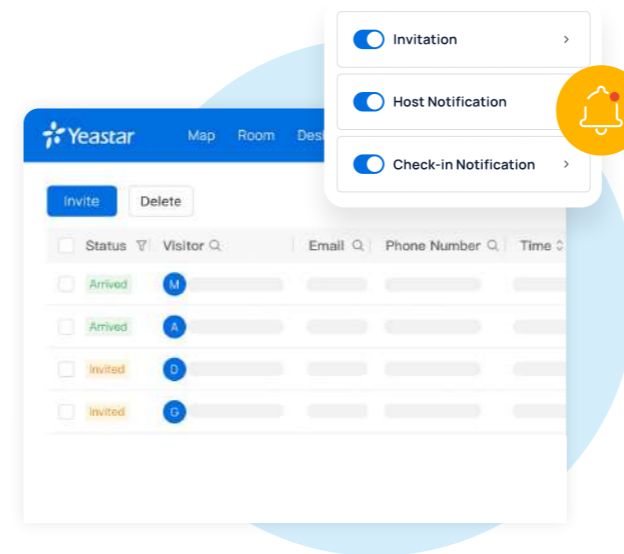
Invitation >

Host Notification

Check-in Notification >

Yeastar Map Room Des

Invite Delete

| Status | Visitor | Email | Phone Number | Time |
|---|---|---|---|---|
| Arrived | M | | | |
| Arrived | A | | | |
| Invited | D | | | |
| Invited | G | | | |